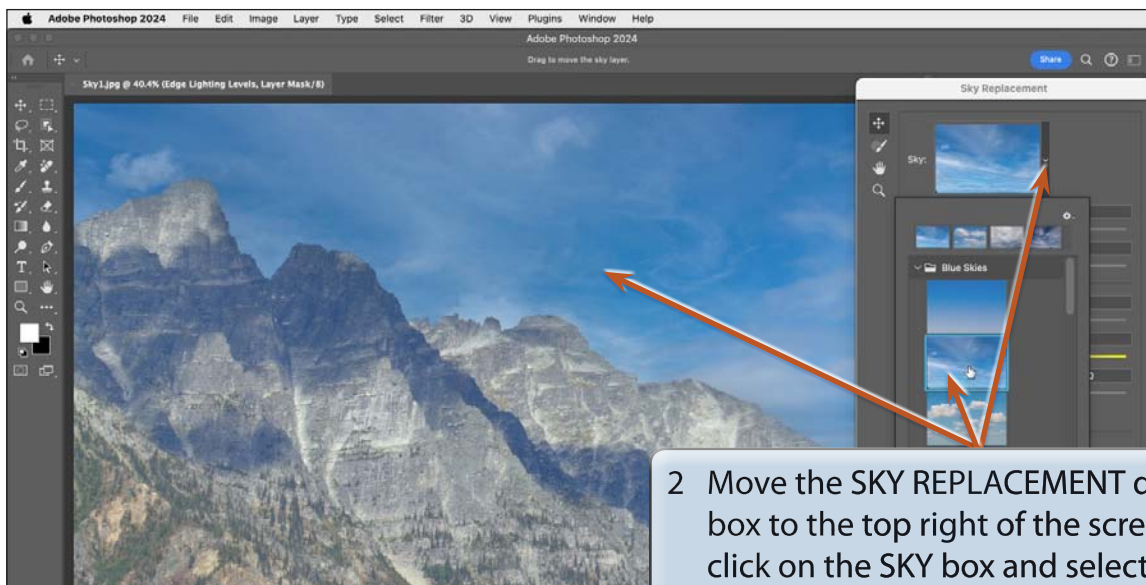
Adobe Photoshop 2024 File Edit Image Layer Type Select Filter 3D View Plugins Window Help

Adobe Photoshop 2024

Drag to move the sky layer.

Share

Sky1.jpg @ 40.4% (Edge Lighting Levels, Layer Mask/8)

Sky Replacement

Sky:

Blue Skies

2 Move the SKY REPLACEMENT d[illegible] box to the top right of the scre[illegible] click on the SKY box and select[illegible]